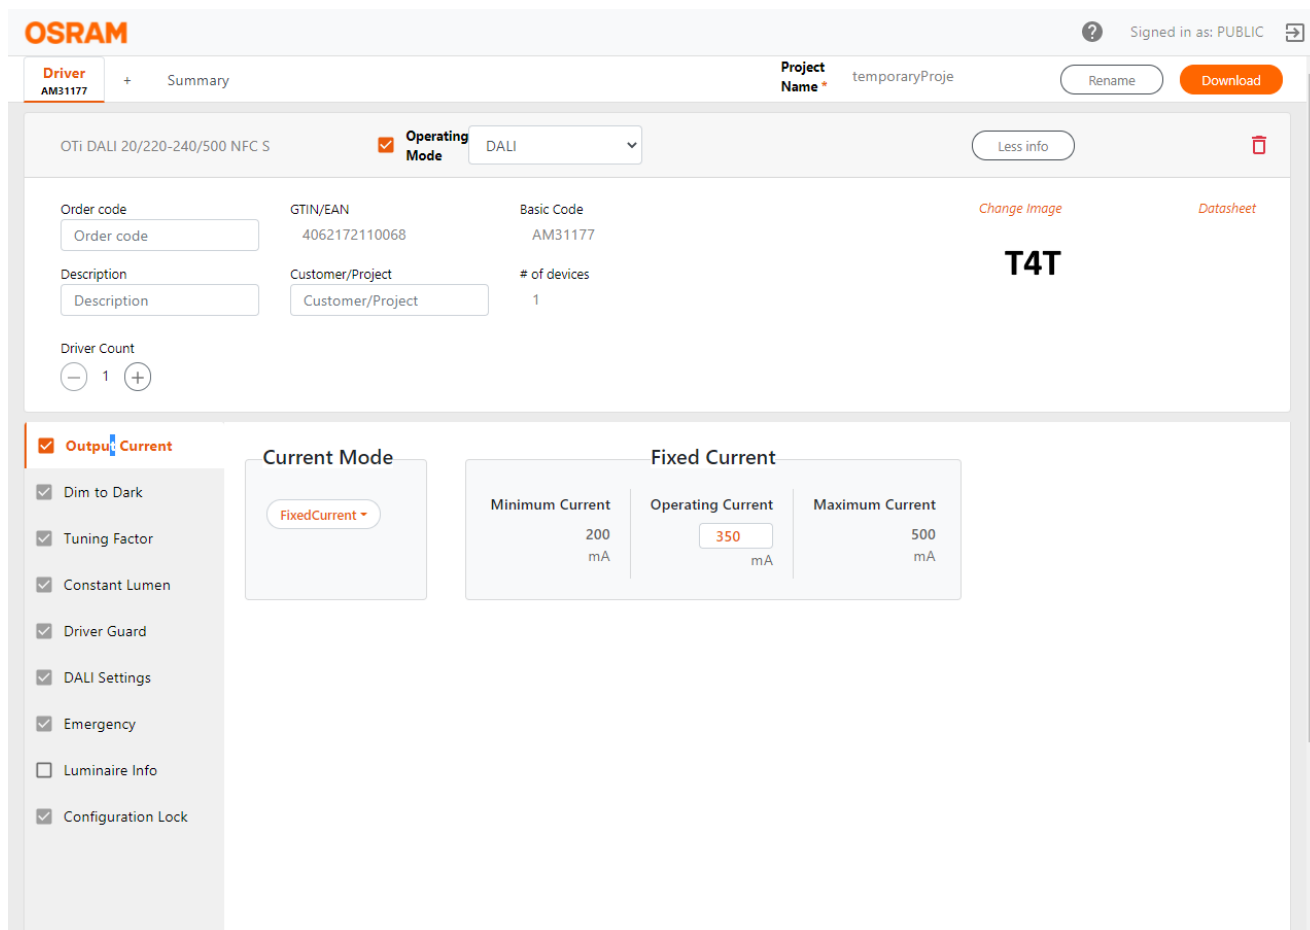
OSRAM

Signed in as: PUBLIC

Driver
AM31177

+

Summary

Project Name *

temporaryProje

Rename

Download

OTi DALI 20/220-240/500 NFC S

Operating Mode

DALI

Less info

Order code

Order code

GTIN/EAN

4062172110068

Basic Code

AM31177

Change Image

Datasheet

T4T

Description

Description

Customer/Project

Customer/Project

# of devices

1

Driver Count

1

Output Current

Dim to Dark

Tuning Factor

Constant Lumen

Driver Guard

DALI Settings

Emergency

Luminaire Info

Configuration Lock

Current Mode

FixedCurrent

Fixed Current

| Minimum Current | Operating Current | Maximum Current |
|---|---|---|
| 200 mA | 350 mA | 500 mA |